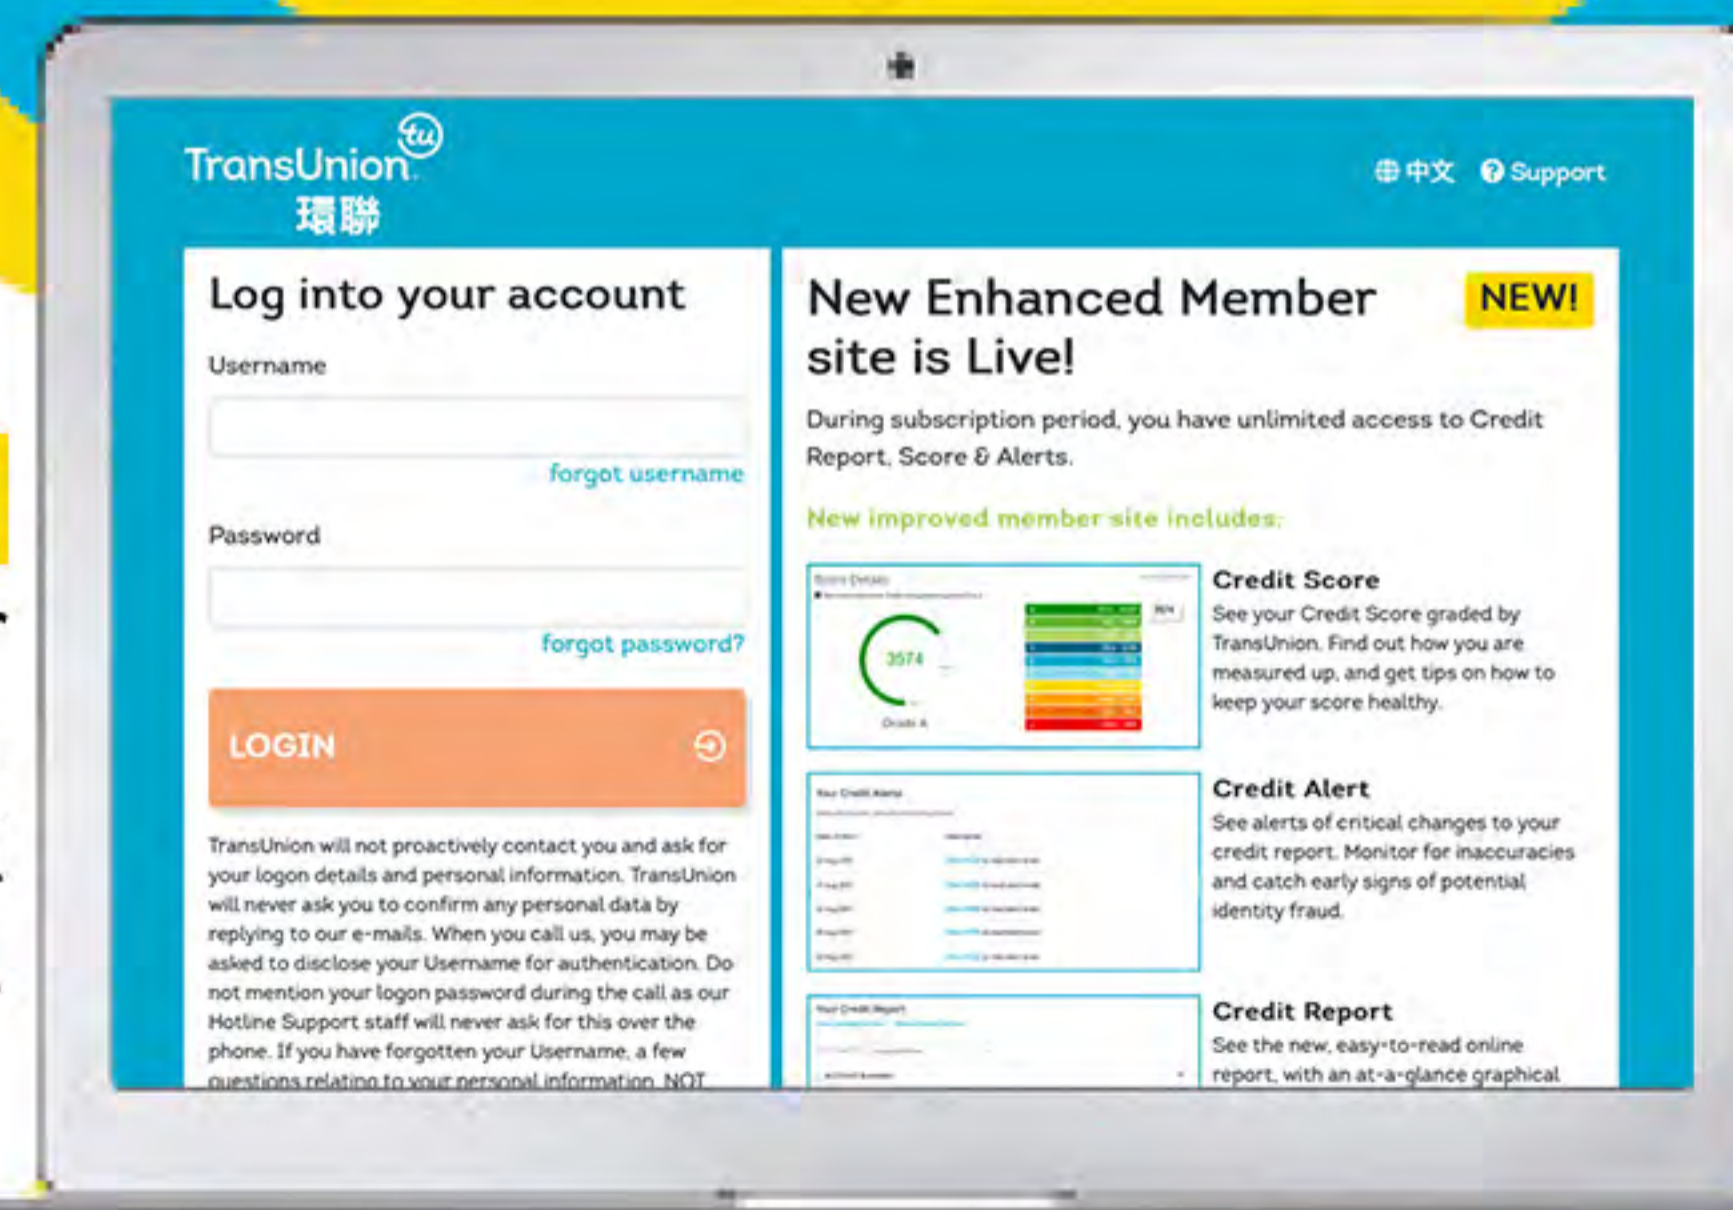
TransUnion tu
環聯

中文 Support

Log into your account

Username

forgot username

Password

forgot password?

LOGIN

TransUnion will not proactively contact you and ask for your logon details and personal information. TransUnion will never ask you to confirm any personal data by replying to our e-mails. When you call us, you may be asked to disclose your Username for authentication. Do not mention your logon password during the call as our Hotline Support staff will never ask for this over the phone. If you have forgotten your Username, a few questions relating to your personal information. NOT

New Enhanced Member site is Live!

NEW!

During subscription period, you have unlimited access to Credit Report, Score & Alerts.

New improved member site includes:

Score Details
3574
Grade A

Credit Score
See your Credit Score graded by TransUnion. Find out how you are measured up, and get tips on how to keep your score healthy.

Your Credit Alerts

Credit Alert
See alerts of critical changes to your credit report. Monitor for inaccuracies and catch early signs of potential identity fraud.

Your Credit Report

Credit Report
See the new, easy-to-read online report, with an at-a-glance graphical